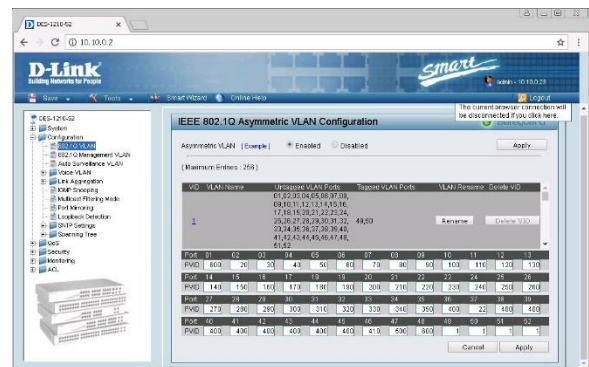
DGS-1210-52 ×

10.10.0.2

D-Link
Building Networks for People

Smart

admin - 10.10.0.2

Save Tools Smart Wizard Online Help

Logout

The current browser connection will be disconnected if you click here.

DGS-1210-52
System
Configuration
802.1Q VLAN
802.1Q Management VLAN
Auto Surveillance VLAN
Voice VLAN
Link Aggregation
IGMP Snooping
Multicast Filtering Mode
Port Mirroring
Loopback Detection
SNTP Settings
Spanning Tree
QoS
Security
Monitoring
ACL

IEEE 802.1Q Asymmetric VLAN Configuration

Asymmetric VLAN [Example] Enabled Disabled Apply

(Maximum Entries : 256)

| VID | VLAN Name | Untagged VLAN Ports | Tagged VLAN Ports | VLAN Rename | Delete VID |
|---|---|---|---|---|---|
| 1 | | 01,02,03,04,05,06,07,08,09,10,11,12,13,14,15,16,17,18,19,20,21,22,23,24,25,26,27,28,29,30,31,32,33,34,35,36,37,38,39,40,41,42,43,44,45,46,47,48,51,52 | 49,50 | Rename | Delete VID |

| Port | 01 | 02 | 03 | 04 | 05 | 06 | 07 | 08 | 09 | 10 | 11 | 12 | 13 |
|---|---|---|---|---|---|---|---|---|---|---|---|---|---|
| PVID | 800 | 20 | 30 | 40 | 50 | 60 | 70 | 80 | 90 | 100 | 110 | 120 | 130 |
| Port | 14 | 15 | 16 | 17 | 18 | 19 | 20 | 21 | 22 | 23 | 24 | 25 | 26 |
| PVID | 140 | 150 | 160 | 170 | 180 | 190 | 200 | 210 | 220 | 230 | 240 | 250 | 260 |
| Port | 27 | 28 | 29 | 30 | 31 | 32 | 33 | 34 | 35 | 36 | 37 | 38 | 39 |
| PVID | 270 | 280 | 290 | 300 | 310 | 320 | 330 | 340 | 350 | 400 | 22 | 400 | 400 |
| Port | 40 | 41 | 42 | 43 | 44 | 45 | 46 | 47 | 48 | 49 | 50 | 51 | 52 |
| PVID | 400 | 400 | 400 | 400 | 400 | 400 | 410 | 590 | 800 | 1 | 1 | 1 | 1 |

Cancel Apply